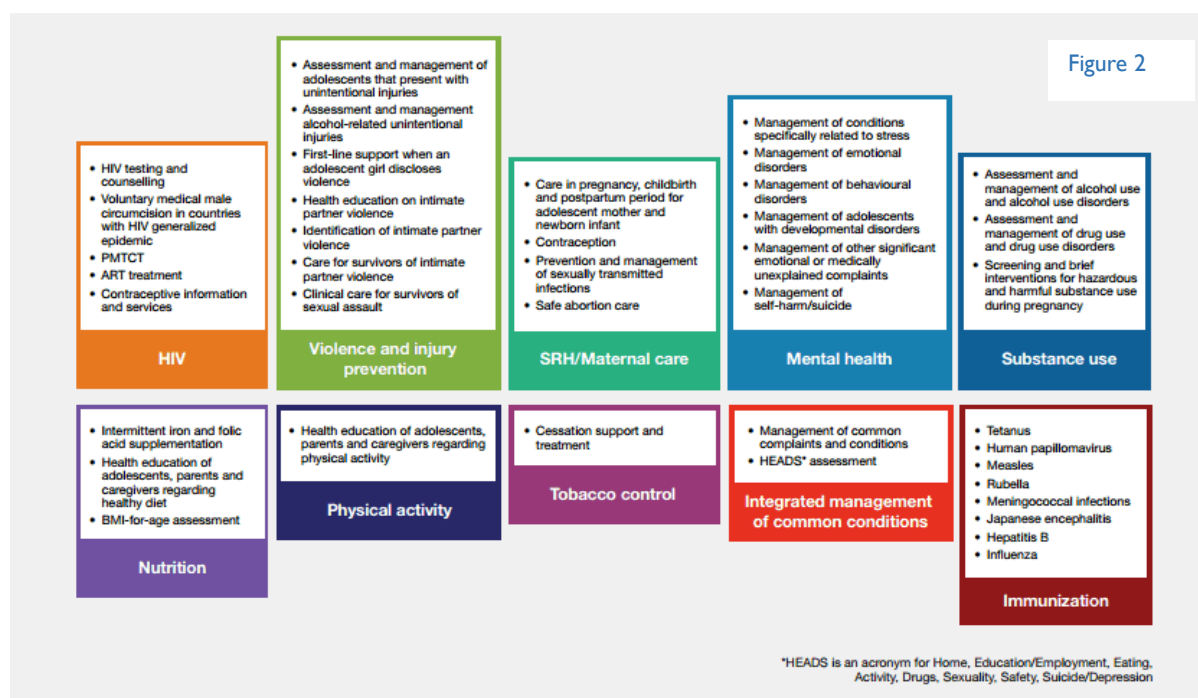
Figure 2

• HIV testing and counselling
• Voluntary medical male circumcision in countries with HIV generalized epidemic
• PMTCT
• ART treatment
• Contraceptive information and services

HIV

• Assessment and management of adolescents that present with unintentional injuries
• Assessment and management alcohol-related unintentional injuries
• First-line support when an adolescent girl discloses violence
• Health education on intimate partner violence
• Identification of intimate partner violence
• Care for survivors of intimate partner violence
• Clinical care for survivors of sexual assault

Violence and injury prevention

• Care in pregnancy, childbirth and postpartum period for adolescent mother and newborn infant
• Contraception
• Prevention and management of sexually transmitted infections
• Safe abortion care

SRH/Maternal care

• Management of conditions specifically related to stress
• Management of emotional disorders
• Management of behavioural disorders
• Management of adolescents with developmental disorders
• Management of other significant emotional or medically unexplained complaints
• Management of self-harm/suicide

Mental health

• Assessment and management of alcohol use and alcohol use disorders
• Assessment and management of drug use and drug use disorders
• Screening and brief interventions for hazardous and harmful substance use during pregnancy

Substance use

• Intermittent iron and folic acid supplementation
• Health education of adolescents, parents and caregivers regarding healthy diet
• BMI-for-age assessment

Nutrition

• Health education of adolescents, parents and caregivers regarding physical activity

Physical activity

• Cessation support and treatment

Tobacco control

• Management of common complaints and conditions
• HEADS* assessment

Integrated management of common conditions

• Tetanus
• Human papillomavirus
• Measles
• Rubella
• Meningococcal infections
• Japanese encephalitis
• Hepatitis B
• Influenza

Immunization

*HEADS is an acronym for Home, Education/Employment, Eating, Activity, Drugs, Sexuality, Safety, Suicide/Depression